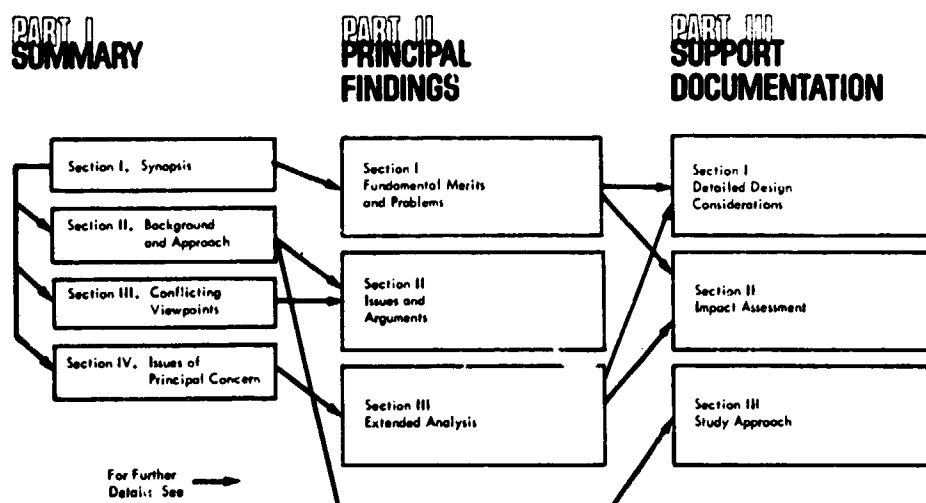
PART I
SUMMARY

Section I, Synopsis

Section II, Background and Approach

Section III, Conflicting Viewpoints

Section IV, Issues of Principal Concern

For Further Details See

PART II
PRINCIPAL FINDINGS

Section I
Fundamental Merits and Problems

Section II
Issues and Arguments

Section III
Extended Analysis

PART III
SUPPORT DOCUMENTATION

Section I
Detailed Design Considerations

Section II
Impact Assessment

Section III
Study Approach